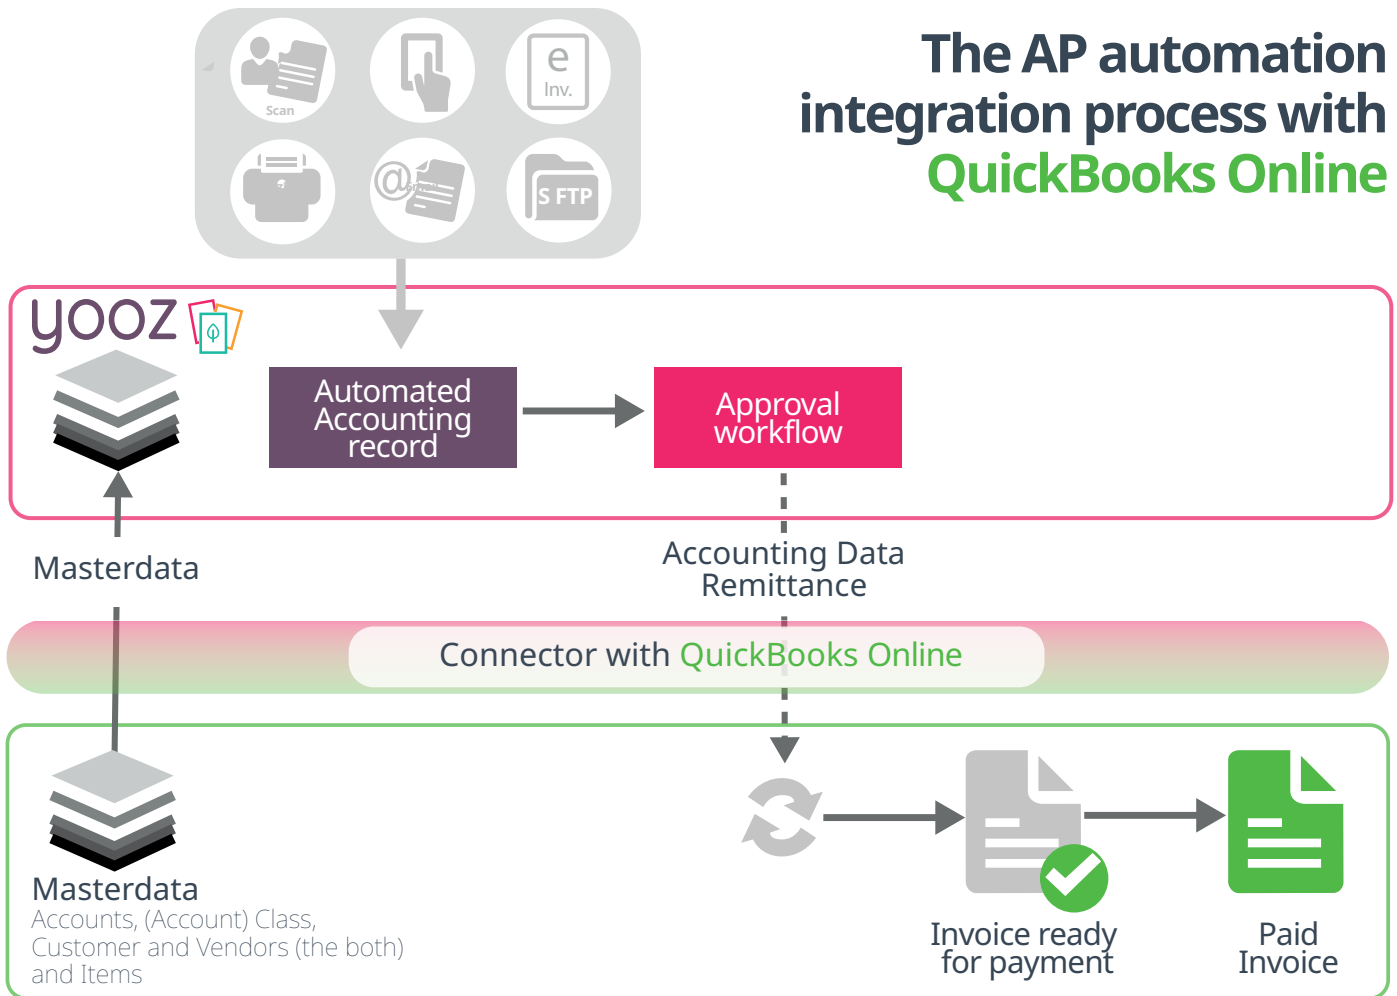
Scan

e
Inv.

@

S FTP

The AP automation integration process with QuickBooks Online

yooz

Automated Accounting record

Approval workflow

Masterdata

Accounting Data Remittance

Connector with QuickBooks Online

Masterdata
Accounts, (Account) Class, Customer and Vendors (the both) and Items

Invoice ready for payment

Paid Invoice